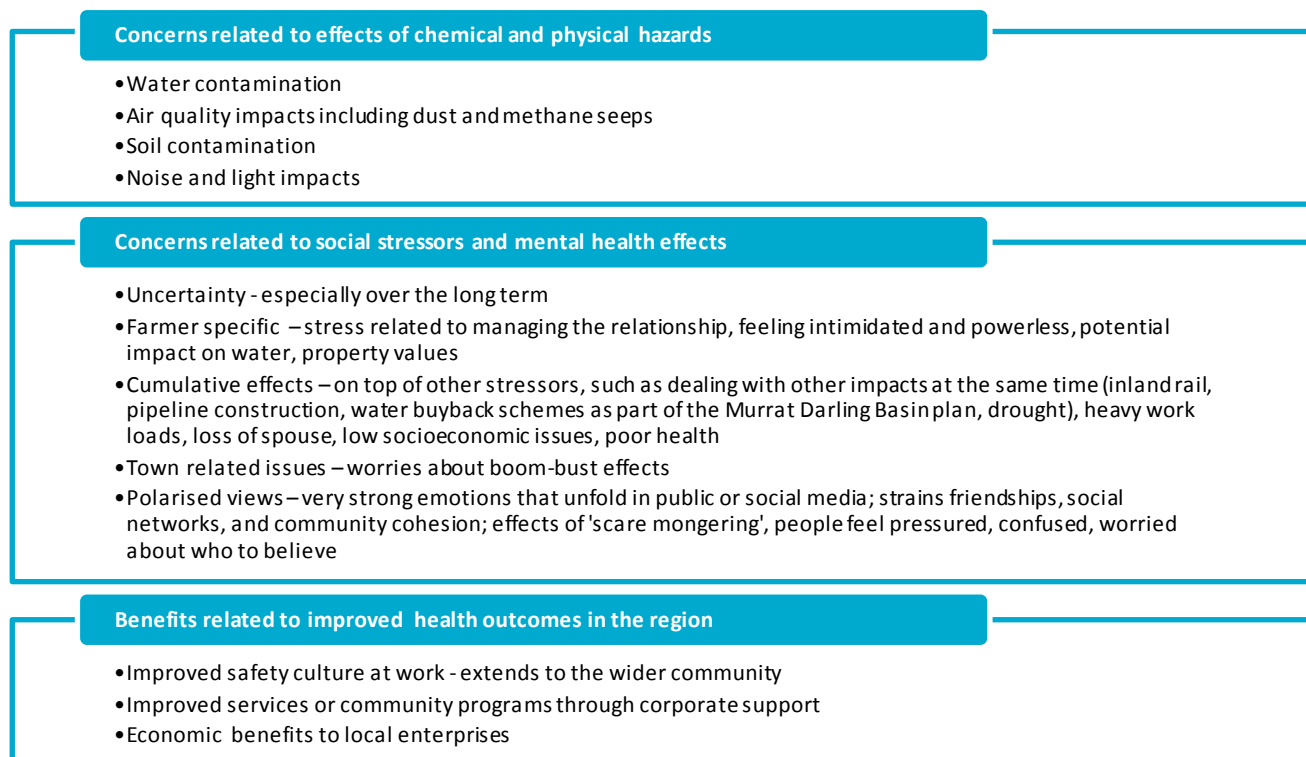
Concerns related to effects of chemical and physical hazards

•Water contamination
•Air quality impacts including dust and methane seeps
•Soil contamination
•Noise and light impacts

Concerns related to social stressors and mental health effects

•Uncertainty - especially over the long term
•Farmer specific – stress related to managing the relationship, feeling intimidated and powerless, potential impact on water, property values
•Cumulative effects – on top of other stressors, such as dealing with other impacts at the same time (inland rail, pipeline construction, water buyback schemes as part of the Murrat Darling Basin plan, drought), heavy work loads, loss of spouse, low socioeconomic issues, poor health
•Town related issues – worries about boom-bust effects
•Polarised views – very strong emotions that unfold in public or social media; strains friendships, social networks, and community cohesion; effects of 'scare mongering', people feel pressured, confused, worried about who to believe

Benefits related to improved health outcomes in the region

•Improved safety culture at work - extends to the wider community
•Improved services or community programs through corporate support
•Economic benefits to local enterprises